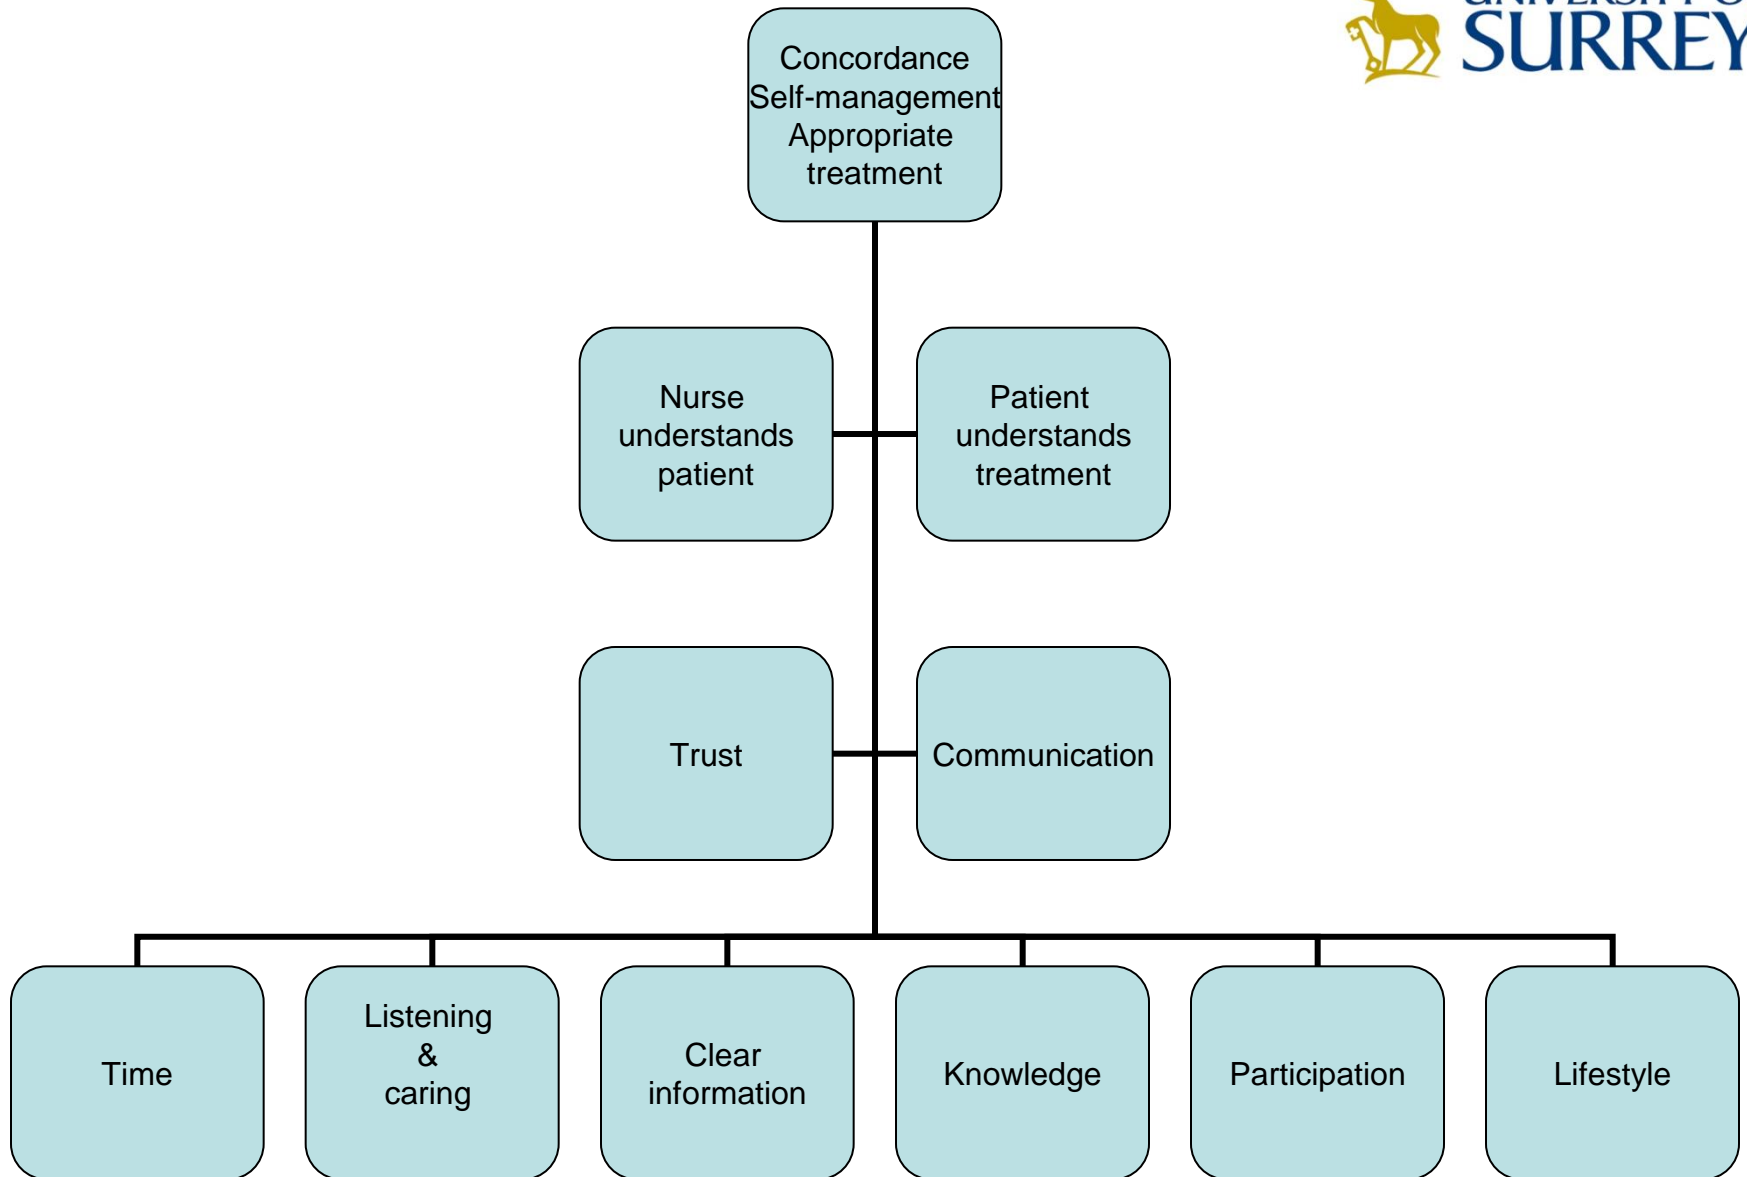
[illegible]
SURREY

Concordance
Self-management
Appropriate
treatment

Nurse understands patient

Patient understands treatment

Trust

Communication

Time

Listening & caring

Clear information

Knowledge

Participation

Lifestyle